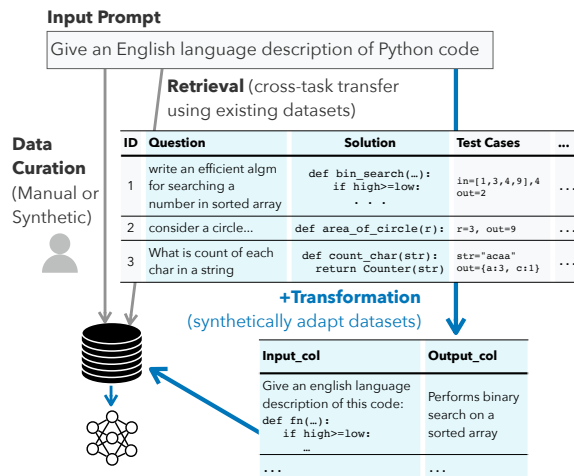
Input Prompt

Give an English language description of Python code

Retrieval (cross-task transfer using existing datasets)

Data Curation (Manual or Synthetic)

| ID | Question | Solution | Test Cases | ... |
|---|---|---|---|---|
| 1 | write an efficient algm for searching a number in sorted array | def bin_search(…): if high>=low: . . . | in=[1,3,4,9],4 out=2 | ... |
| 2 | consider a circle... | def area_of_circle(r): | r=3, out=9 | ... |
| 3 | What is count of each char in a string | def count_char(str): return Counter(str) | str="acaa" out={a:3, c:1} | ... |

+Transformation
(synthetically adapt datasets)

| Input_col | Output_col |
|---|---|
| Give an english language description of this code: def fn(…): if high>=low: … | Performs binary search on a sorted array |
| ... | ... |